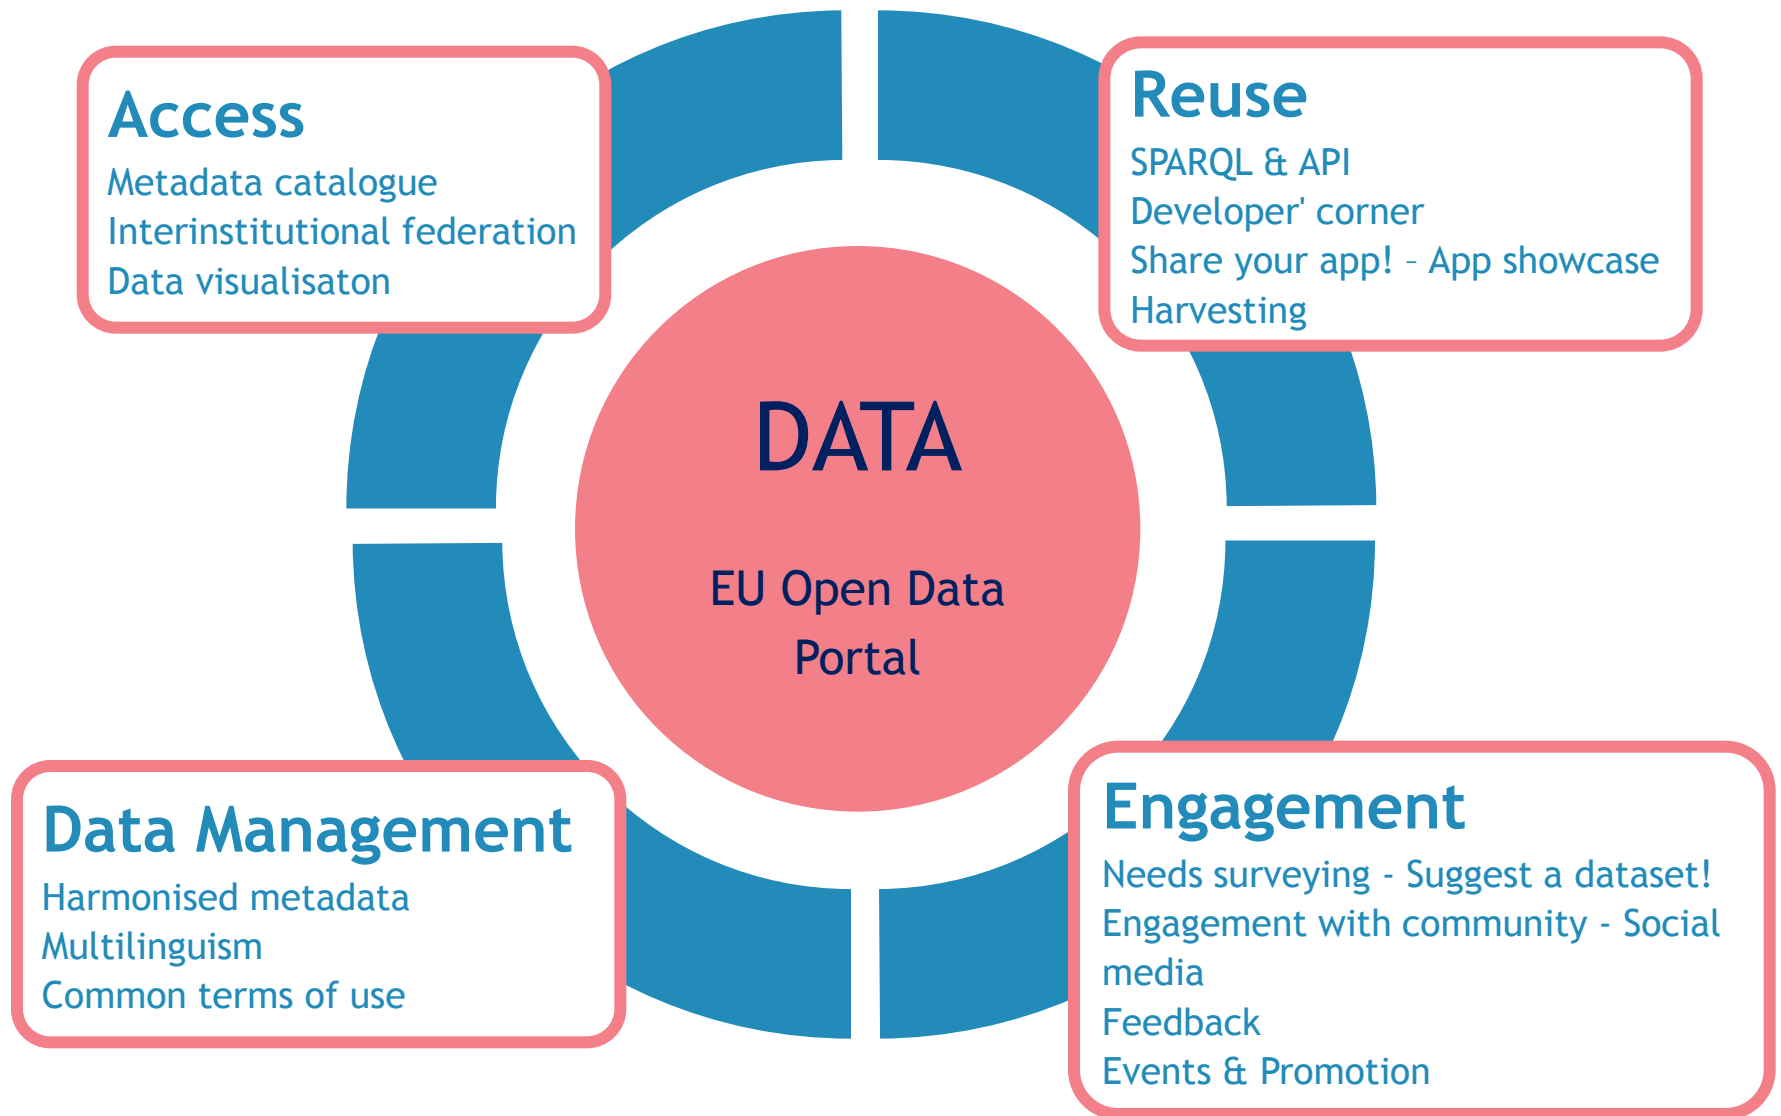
Access
Metadata catalogue
Interinstitutional federation
Data visualisaton

Reuse
SPARQL & API
Developer' corner
Share your app! – App showcase
Harvesting

DATA

EU Open Data Portal

Data Management
Harmonised metadata
Multilinguism
Common terms of use

Engagement
Needs surveying - Suggest a dataset!
Engagement with community - Social media
Feedback
Events & Promotion